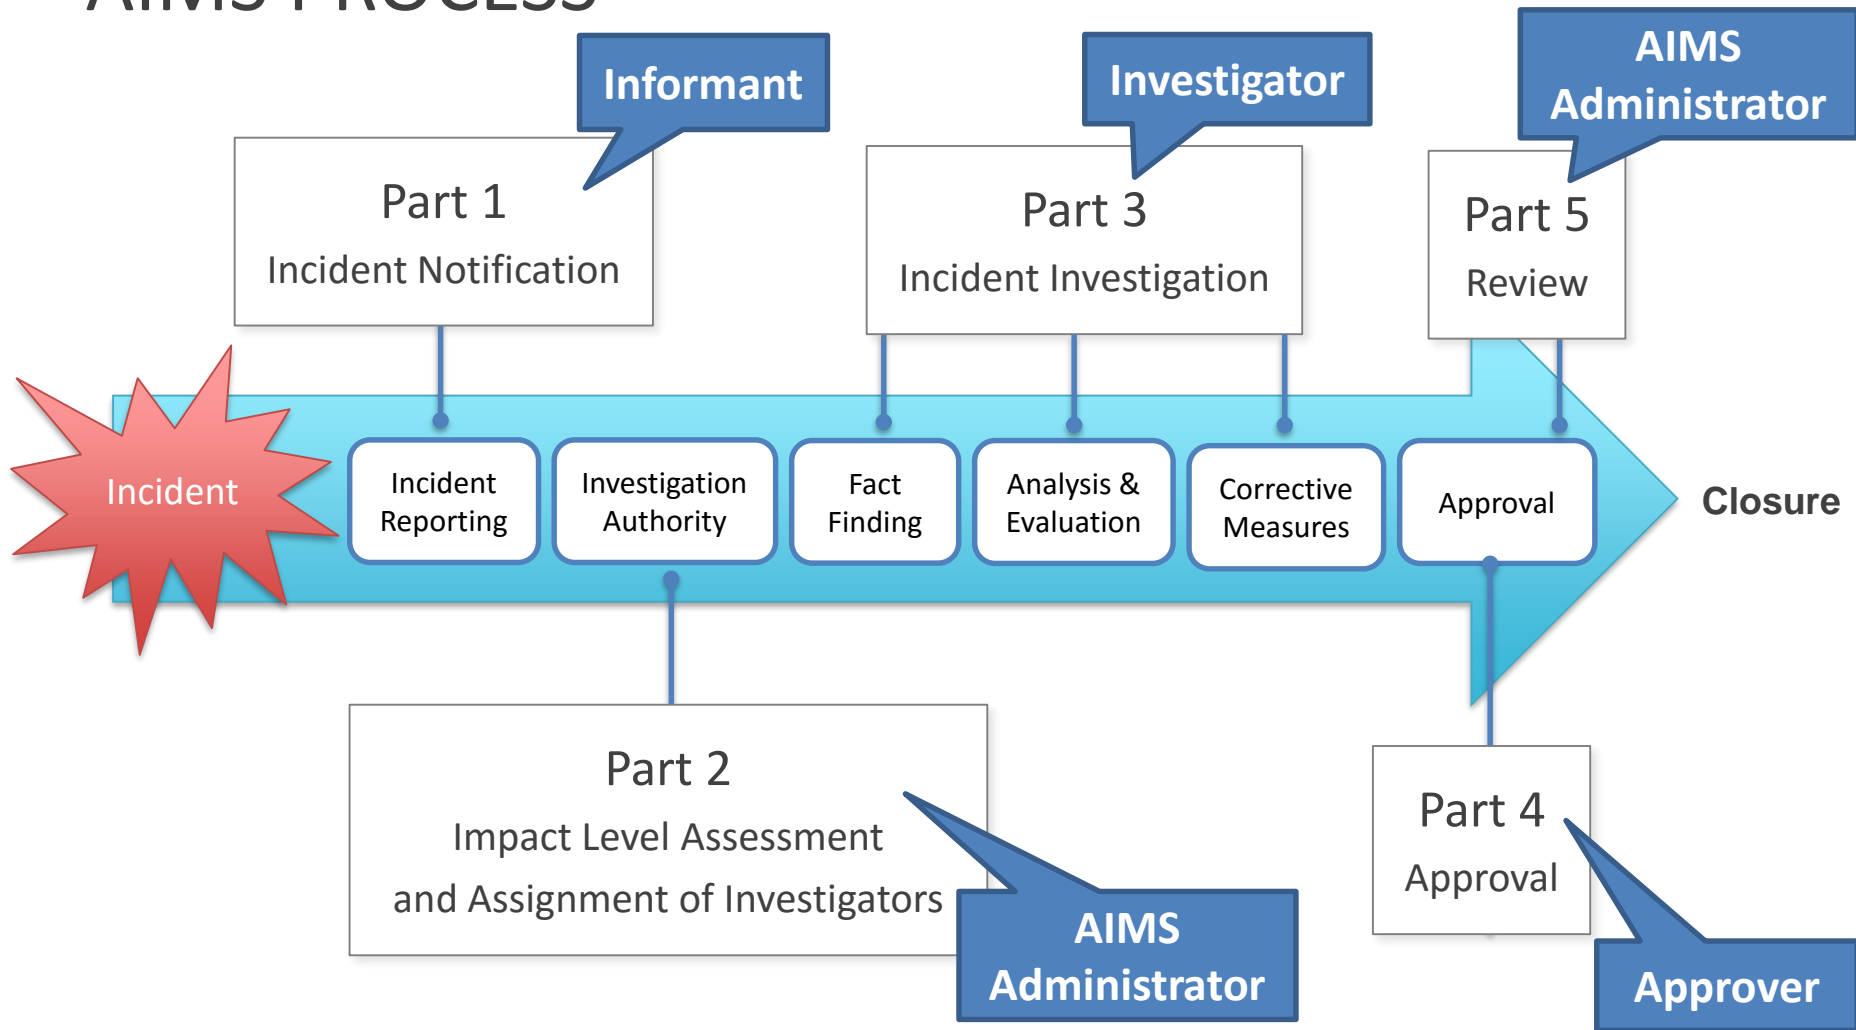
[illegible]

Informant

Part 1
Incident Notification

Investigator

Part 3
Incident Investigation

AIMS Administrator

Part 5
Review

Incident

Incident Reporting

Investigation Authority

Fact Finding

Analysis & Evaluation

Corrective Measures

Approval

Closure

Part 2
Impact Level Assessment and Assignment of Investigators

AIMS Administrator

Part 4
Approval

Approver